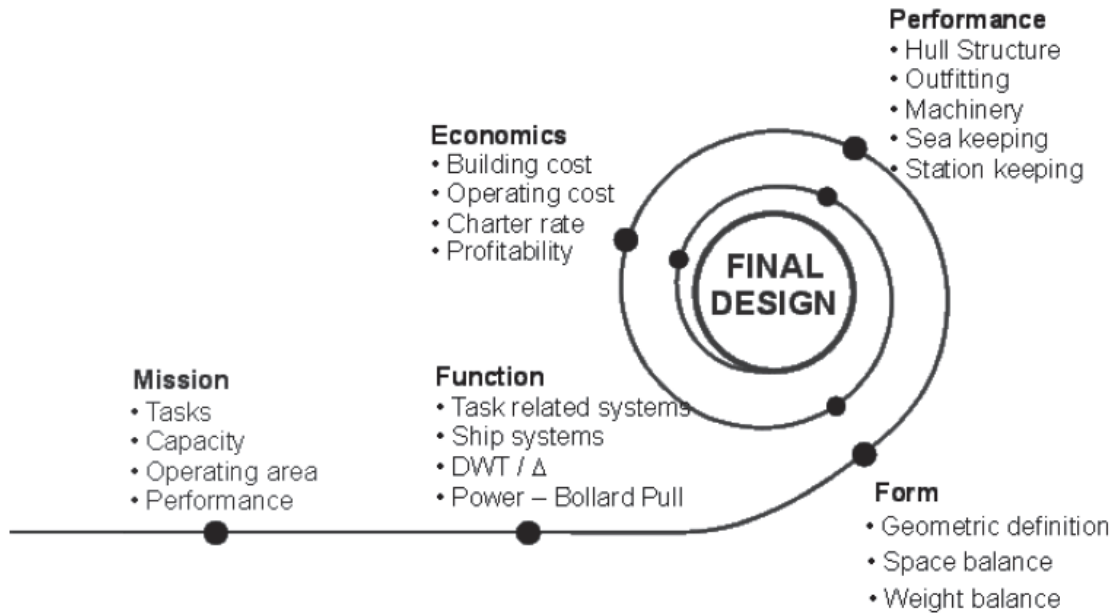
Performance
• Hull Structure
• Outfitting
• Machinery
• Sea keeping
• Station keeping

Economics
• Building cost
• Operating cost
• Charter rate
• Profitability

FINAL DESIGN

Mission
• Tasks
• Capacity
• Operating area
• Performance

Function
• Task related systems
• Ship systems
• DWT / $\Delta$
• Power – Bollard Pull

Form
• Geometric definition
• Space balance
• Weight balance